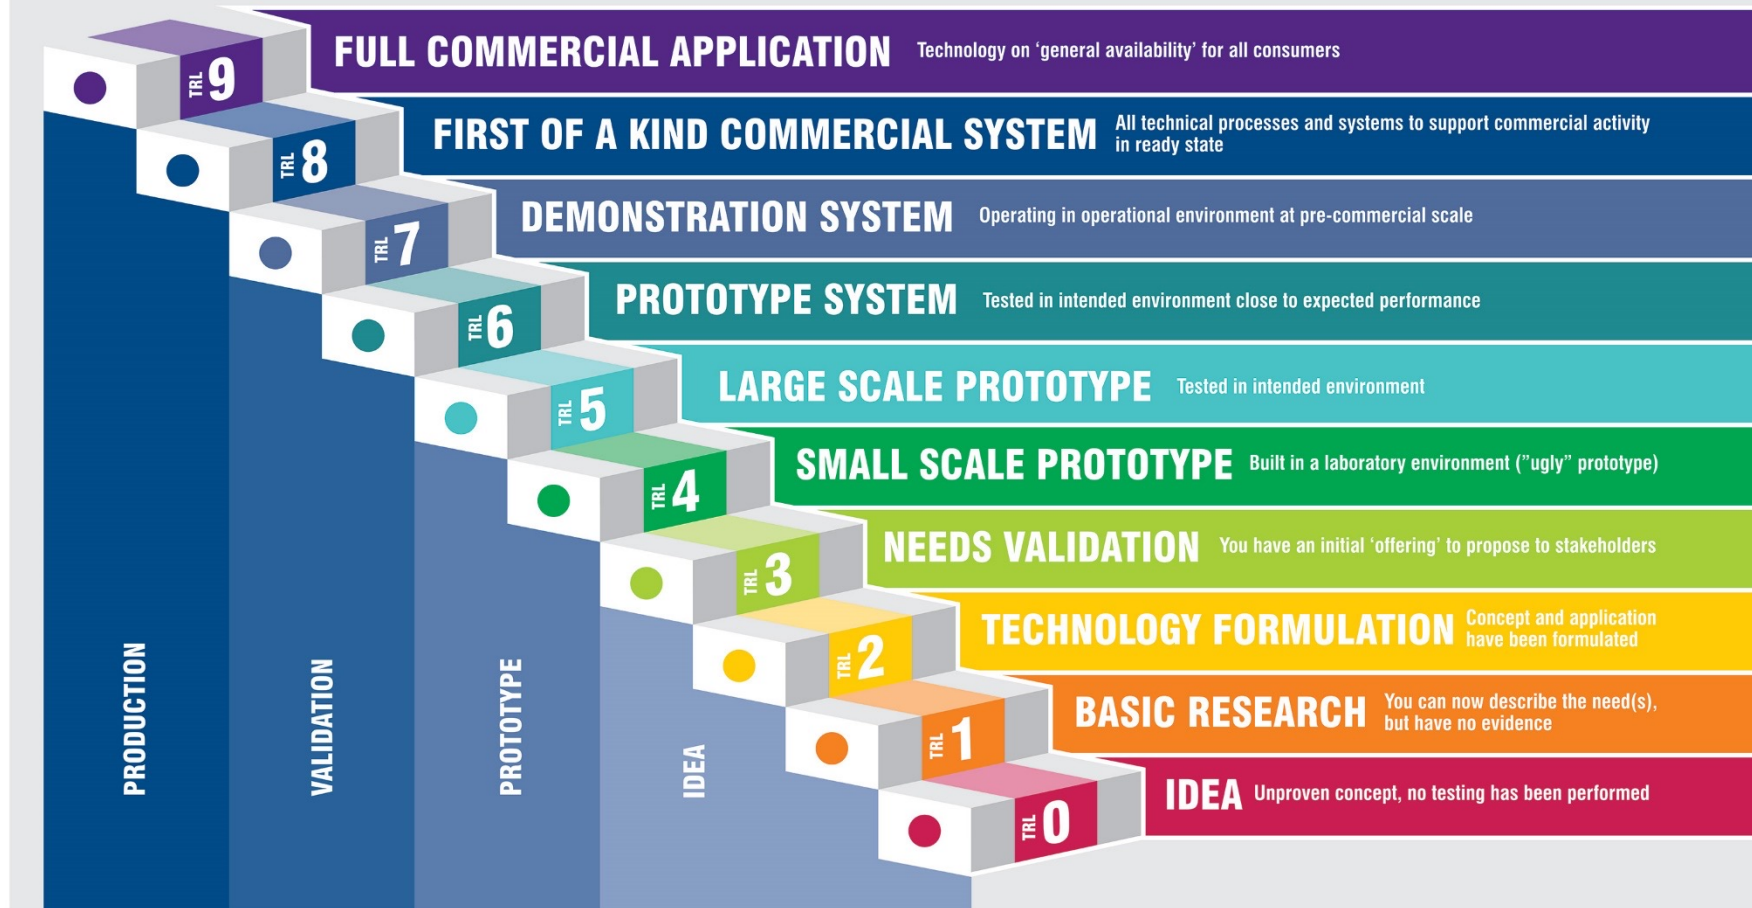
TRL 9 FULL COMMERCIAL APPLICATION Technology on 'general availability' for all consumers

TRL 8 FIRST OF A KIND COMMERCIAL SYSTEM All technical processes and systems to support commercial activity in ready state

TRL 7 DEMONSTRATION SYSTEM Operating in operational environment at pre-commercial scale

TRL 6 PROTOTYPE SYSTEM Tested in intended environment close to expected performance

TRL 5 LARGE SCALE PROTOTYPE Tested in intended environment

TRL 4 SMALL SCALE PROTOTYPE Built in a laboratory environment ("ugly" prototype)

TRL 3 NEEDS VALIDATION You have an initial 'offering' to propose to stakeholders

TRL 2 TECHNOLOGY FORMULATION Concept and application have been formulated

TRL 1 BASIC RESEARCH You can now describe the need(s), but have no evidence

TRL 0 IDEA Unproven concept, no testing has been performed

PRODUCTION

VALIDATION

PROTOTYPE

IDEA